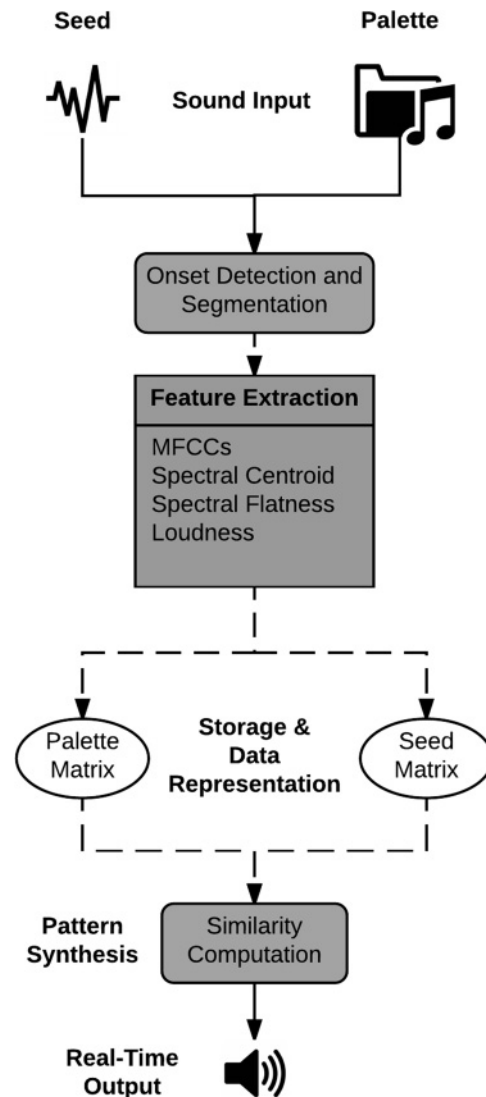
Seed

Palette

Sound Input

Onset Detection and Segmentation

Feature Extraction

MFCCs
Spectral Centroid
Spectral Flatness
Loudness

Palette Matrix

Storage & Data Representation

Seed Matrix

Pattern Synthesis

Similarity Computation

Real-Time Output